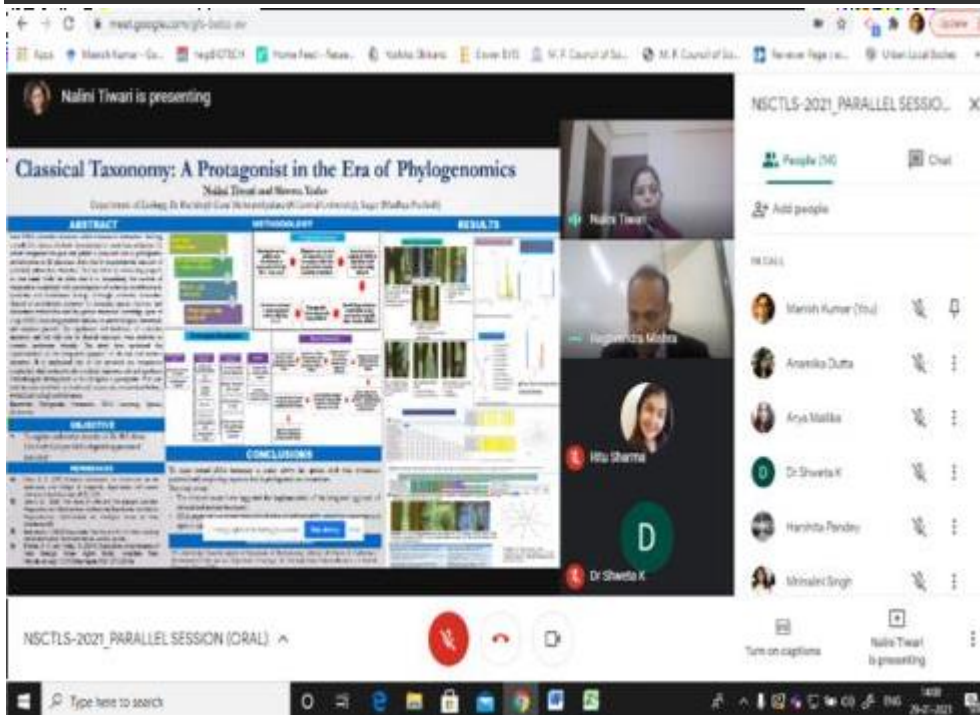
meet.google.com/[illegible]

Apps · Manish Kumar - Go... · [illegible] · Home Feed - Resea... · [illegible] · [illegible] · M.P. Council of Sc... · M.P. Council of Sc... · Reviewer Page | ... · Urban Local Bodies

Update

Nalini Tiwari is presenting

Classical Taxonomy: A Protagonist in the Era of Phylogenomics

Nalini Tiwari and Shweta Yadav

Department of Zoology, Dr. Harisingh Gour Vishwavidyalaya (A Central University), Sagar (Madhya Pradesh)

ABSTRACT

METHODOLOGY

RESULTS

OBJECTIVE

REFERENCES

CONCLUSIONS

NSCTLS-2021_PARALLEL SESSIO...

People (14)

Chat

Add people

IN CALL

Manish Kumar (You)

Anamika Dutta

Arya Mallika

Dr Shweta K

Harshita Pandey

Mrinalini Singh

Nalini Tiwari

Raghvendra Mishra

Ritu Sharma

D

Dr Shweta K

NSCTLS-2021_PARALLEL SESSION (ORAL)

Turn on captions

Nalini Tiwari is presenting

Type here to search

ENG

14:00

26-02-2021